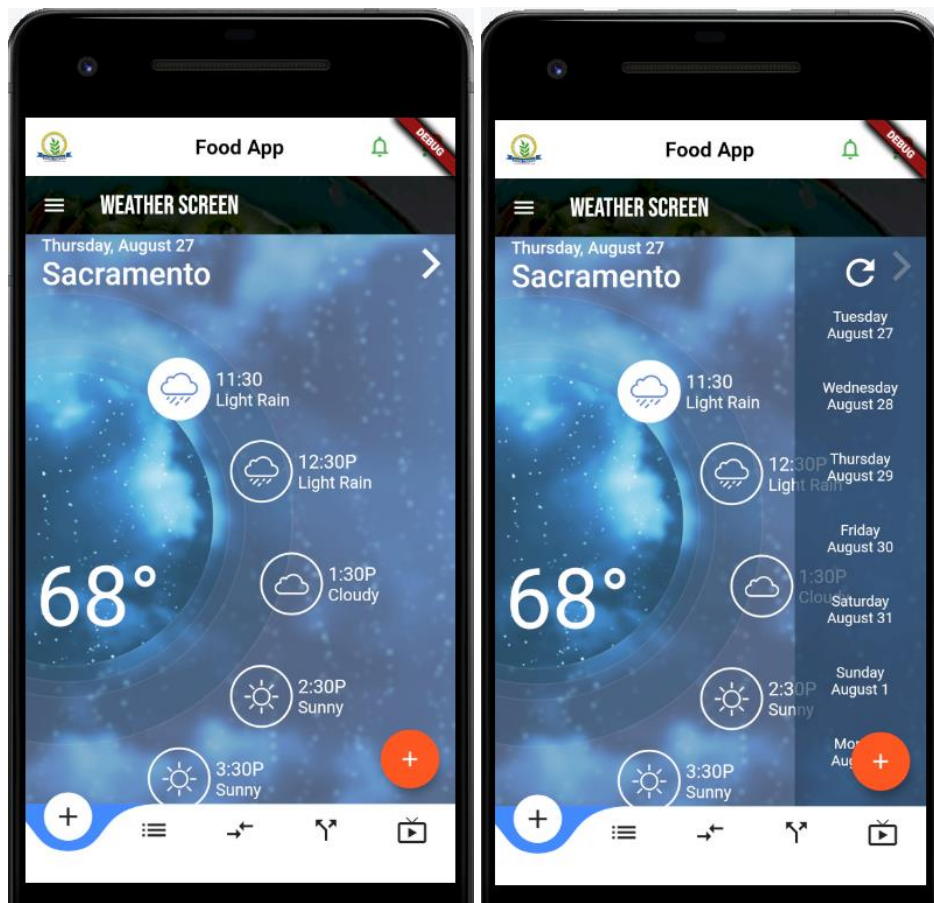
Food App

DEBUG

WEATHER SCREEN

Thursday, August 27

Sacramento

11:30
Light Rain

12:30P
Light Rain

68°

1:30P
Cloudy

2:30P
Sunny

3:30P
Sunny

+

+

Food App

DEBUG

WEATHER SCREEN

Thursday, August 27

Sacramento

Tuesday
August 27

Wednesday
August 28

Thursday
August 29

Friday
August 30

Saturday
August 31

Sunday
August 1

Mo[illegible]
Au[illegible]

11:30
Light Rain

12:30P
Light Rain

68°

1:30P
Cloudy

2:30P
Sunny

3:30P
Sunny

+

+